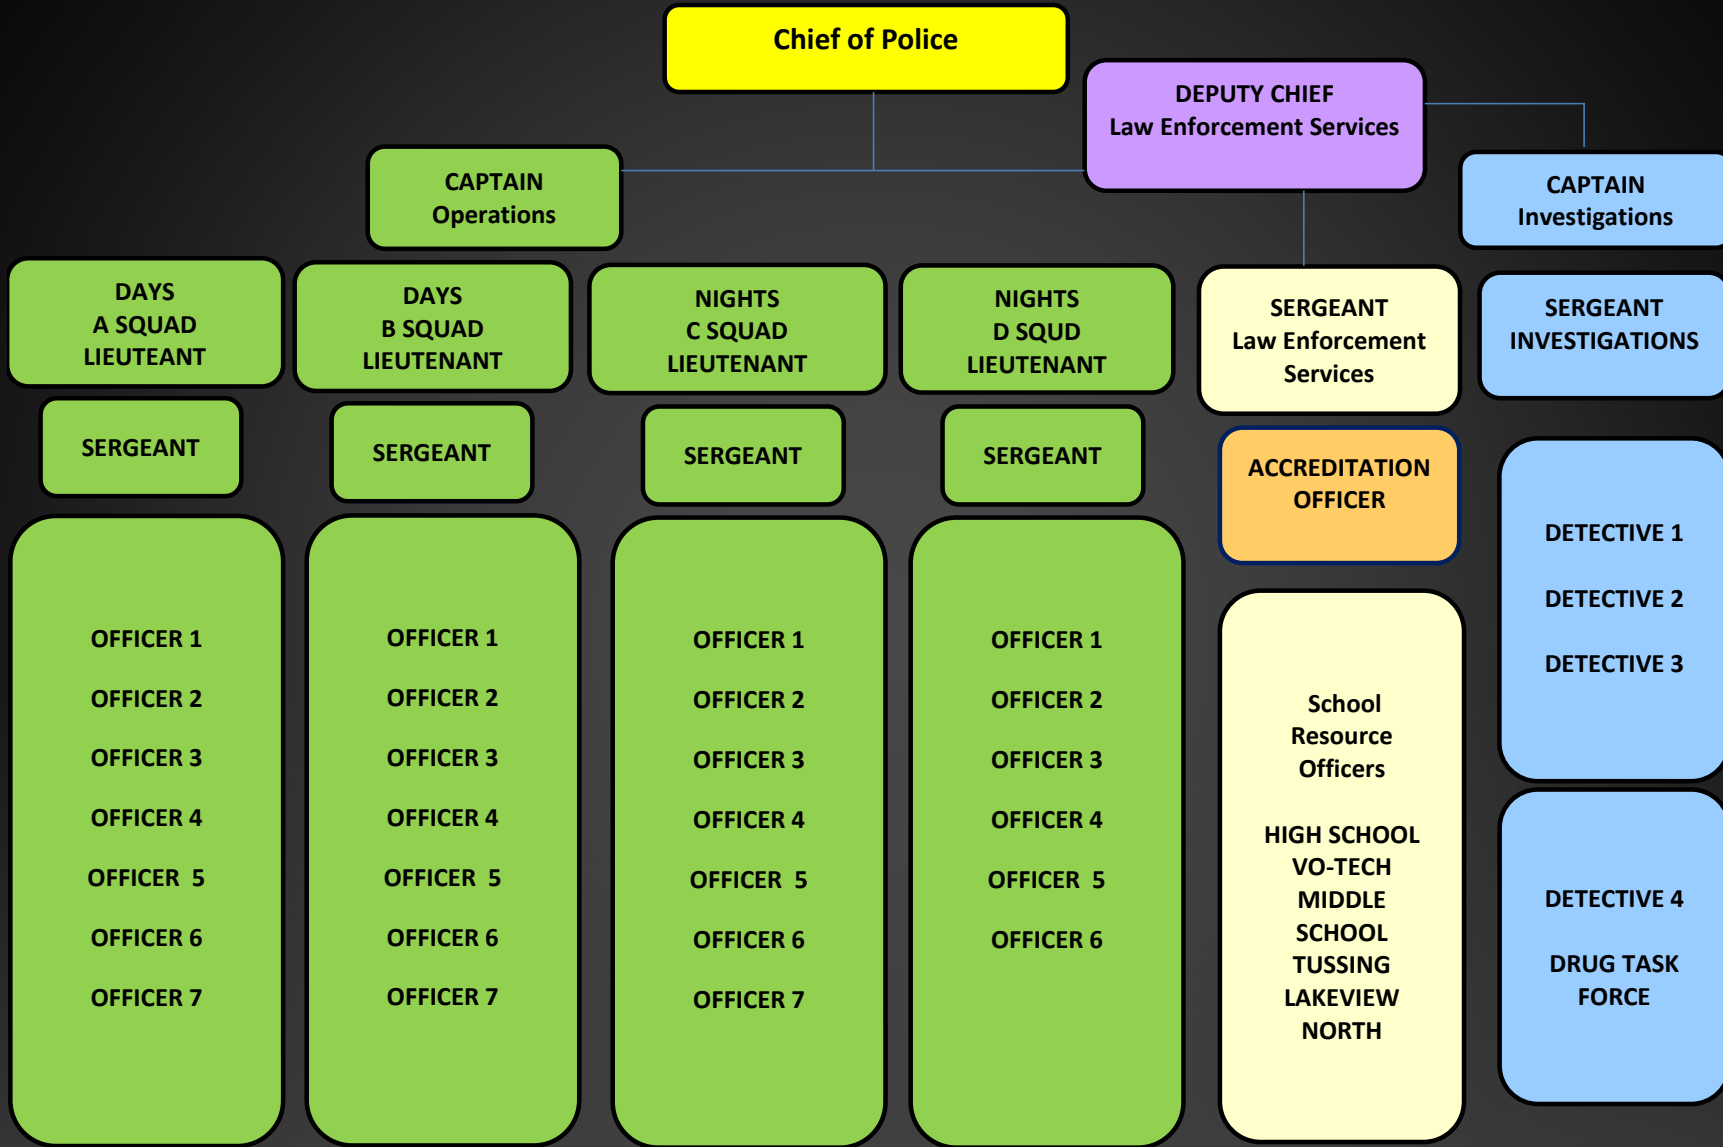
Chief of Police

DEPUTY CHIEF
Law Enforcement Services

CAPTAIN
Operations

CAPTAIN
Investigations

DAYS
A SQUAD
LIEUTENANT

DAYS
B SQUAD
LIEUTENANT

NIGHTS
C SQUAD
LIEUTENANT

NIGHTS
D SQUD
LIEUTENANT

SERGEANT
Law Enforcement
Services

SERGEANT
INVESTIGATIONS

SERGEANT

SERGEANT

SERGEANT

SERGEANT

ACCREDITATION
OFFICER

OFFICER 1
OFFICER 2
OFFICER 3
OFFICER 4
OFFICER 5
OFFICER 6
OFFICER 7

OFFICER 1
OFFICER 2
OFFICER 3
OFFICER 4
OFFICER 5
OFFICER 6
OFFICER 7

OFFICER 1
OFFICER 2
OFFICER 3
OFFICER 4
OFFICER 5
OFFICER 6
OFFICER 7

OFFICER 1
OFFICER 2
OFFICER 3
OFFICER 4
OFFICER 5
OFFICER 6

School
Resource
Officers

HIGH SCHOOL
VO-TECH
MIDDLE
SCHOOL
TUSSING
LAKEVIEW
NORTH

DETECTIVE 1
DETECTIVE 2
DETECTIVE 3

DETECTIVE 4
DRUG TASK
FORCE